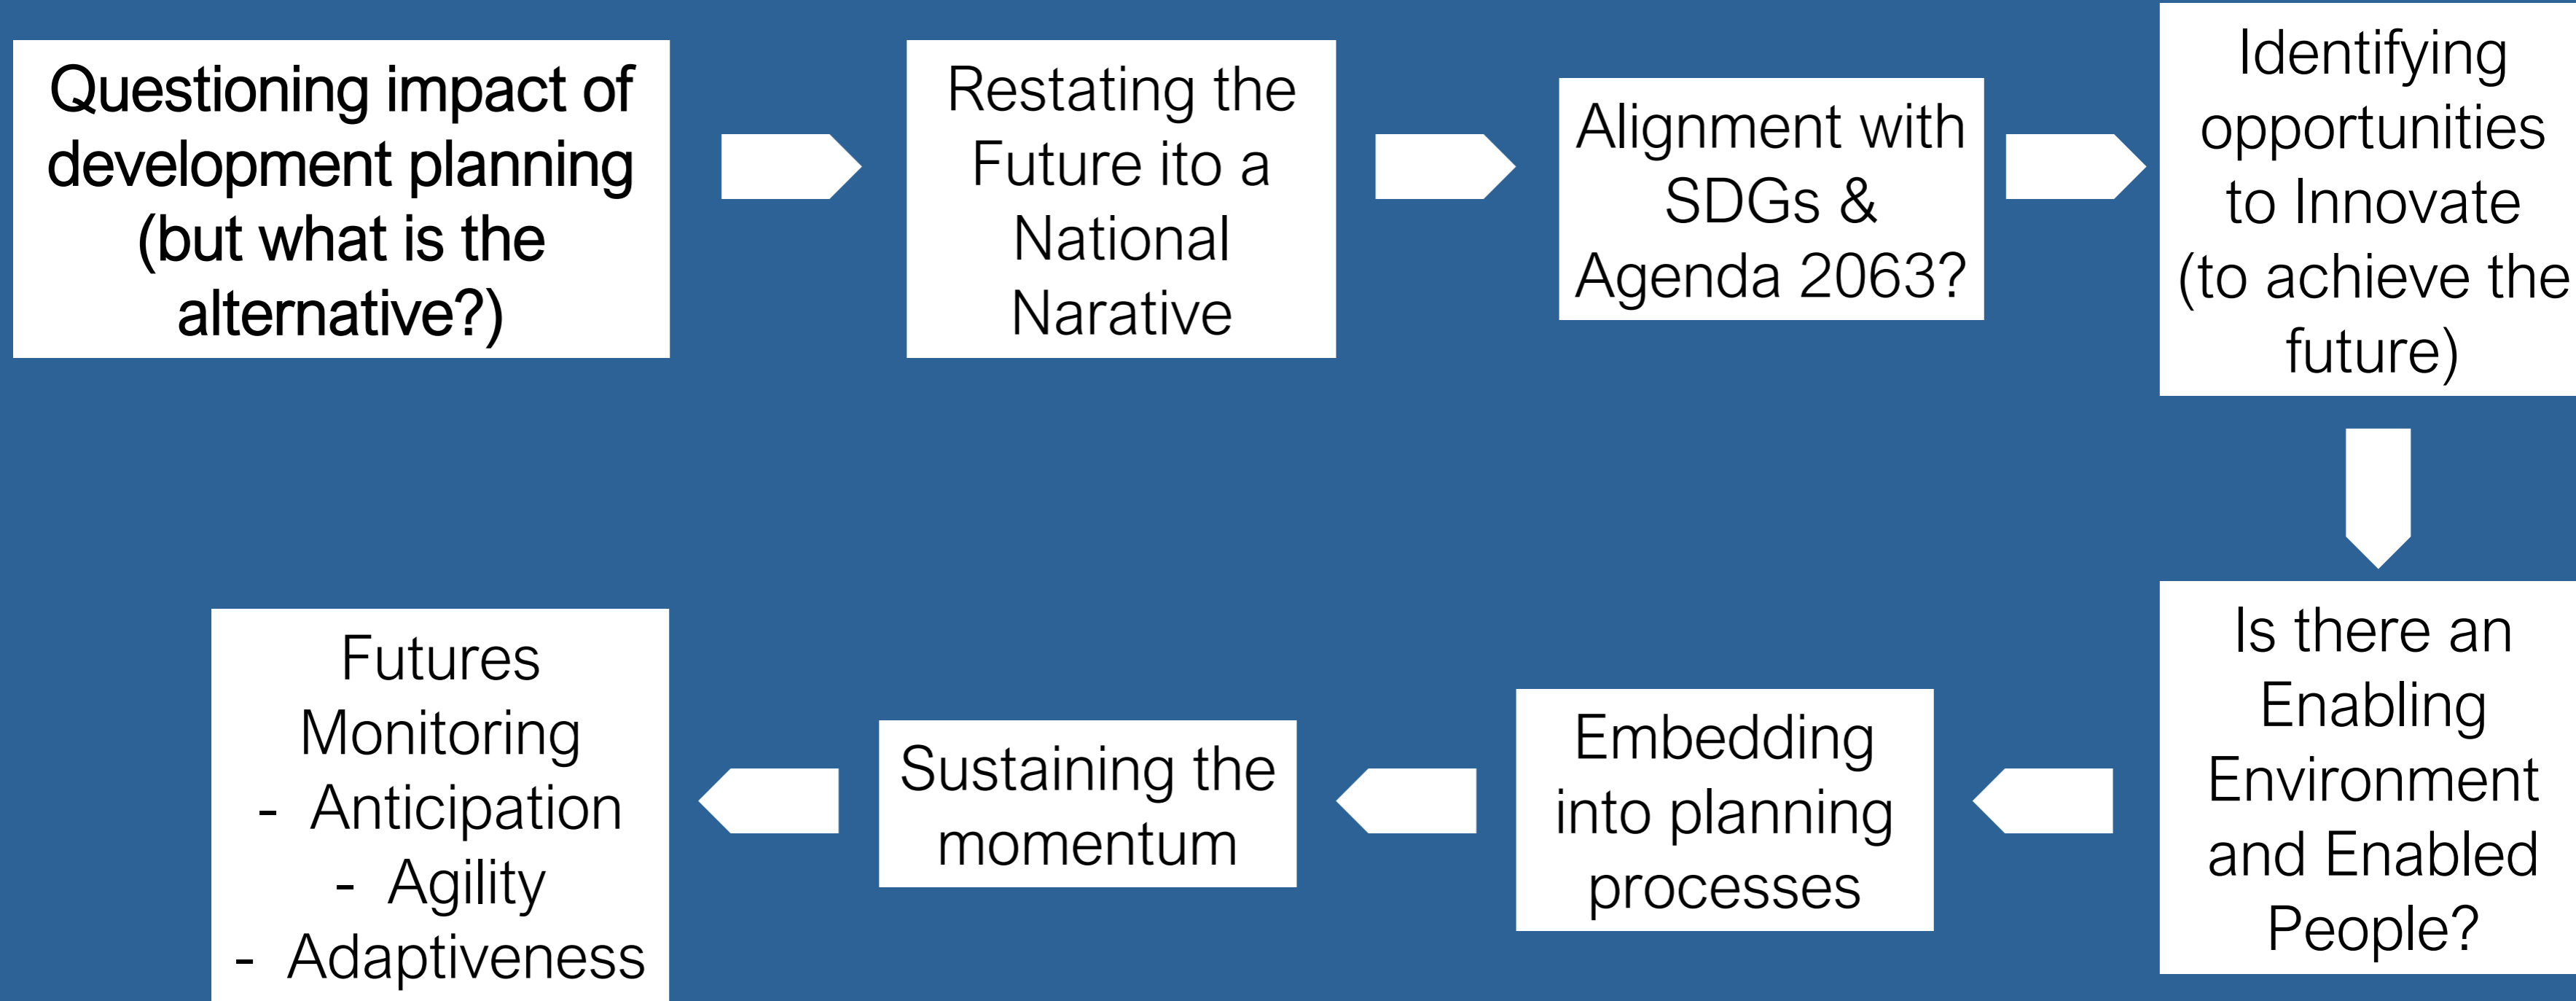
Questioning impact of development planning (but what is the alternative?)

Restating the Future ito a National Narative

Alignment with SDGs & Agenda 2063?

Identifying opportunities to Innovate (to achieve the future)

Is there an Enabling Environment and Enabled People?

Embedding into planning processes

Sustaining the momentum

Futures Monitoring
- Anticipation
- Agility
- Adaptiveness